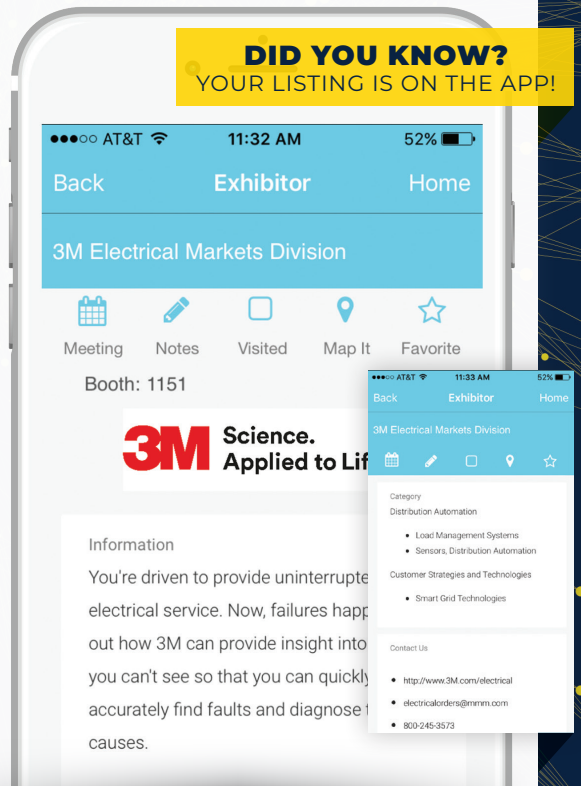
DID YOU KNOW?
YOUR LISTING IS ON THE APP!

●●●○○ AT&T 11:32 AM 52%

Back Exhibitor Home

3M Electrical Markets Division

Meeting Notes Visited Map It Favorite

Booth: 1151

3M Science. Applied to Lif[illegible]

Information

You're driven to provide uninterrupte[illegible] electrical service. Now, failures happ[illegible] out how 3M can provide insight into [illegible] you can't see so that you can quickly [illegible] accurately find faults and diagnose t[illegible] causes.

●●●○○ AT&T 11:33 AM 52%

Back Exhibitor Home

3M Electrical Markets Division

Category

Distribution Automation

- Load Management Systems
- Sensors, Distribution Automation

Customer Strategies and Technologies

- Smart Grid Technologies

Contact Us

- http://www.3M.com/electrical
- electricalorders@mmm.com
- 800-245-3573